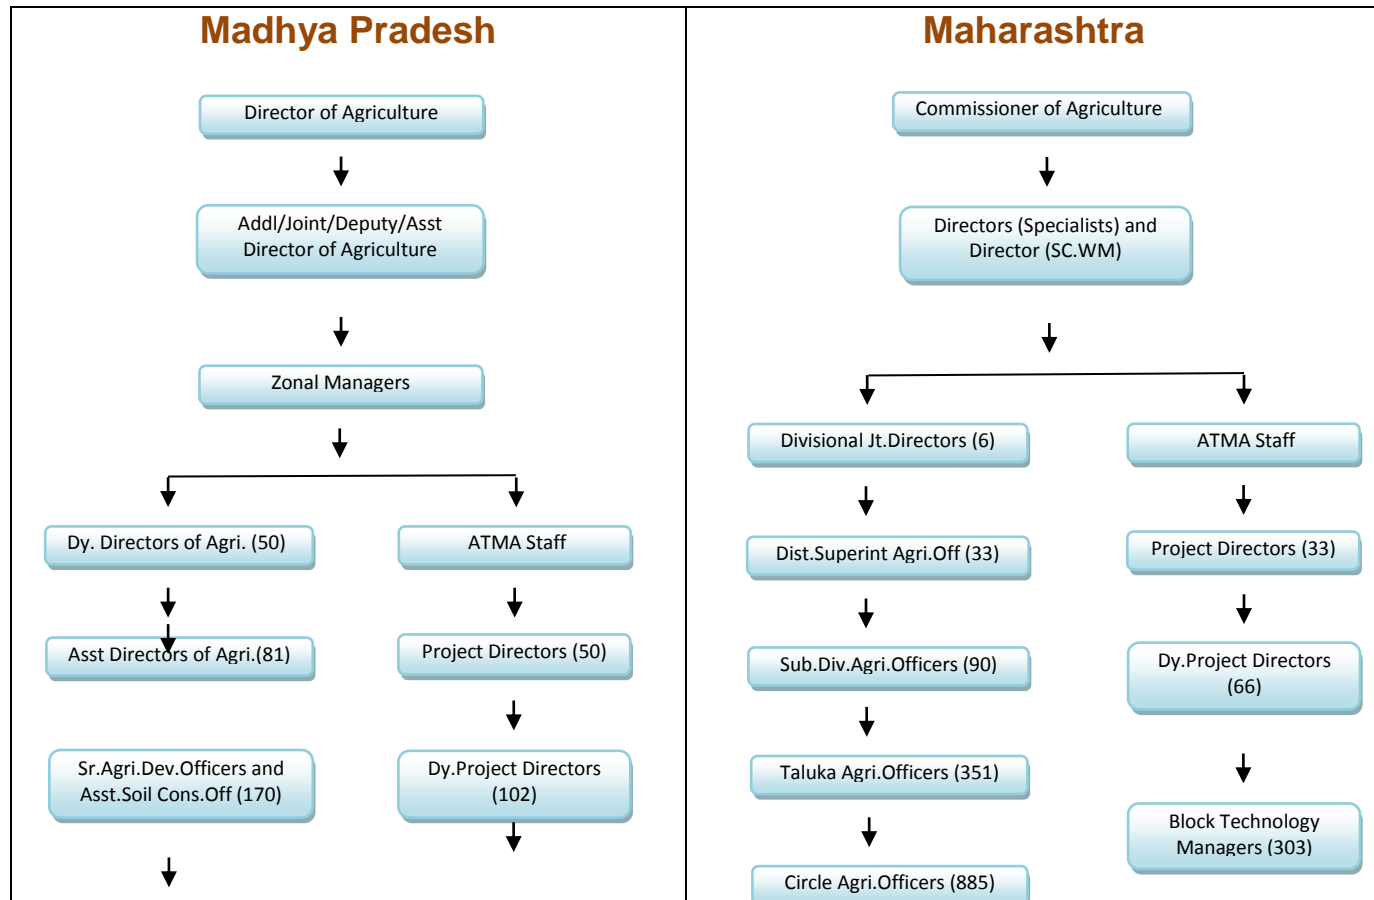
Madhya Pradesh

Director of Agriculture

Addl/Joint/Deputy/Asst Director of Agriculture

Zonal Managers

Dy. Directors of Agri. (50)

Asst Directors of Agri.(81)

Sr.Agri.Dev.Officers and Asst.Soil Cons.Off (170)

ATMA Staff

Project Directors (50)

Dy.Project Directors (102)

Maharashtra

Commissioner of Agriculture

Directors (Specialists) and Director (SC.WM)

Divisional Jt.Directors (6)

Dist.Superint Agri.Off (33)

Sub.Div.Agri.Officers (90)

Taluka Agri.Officers (351)

Circle Agri.Officers (885)

ATMA Staff

Project Directors (33)

Dy.Project Directors (66)

Block Technology Managers (303)